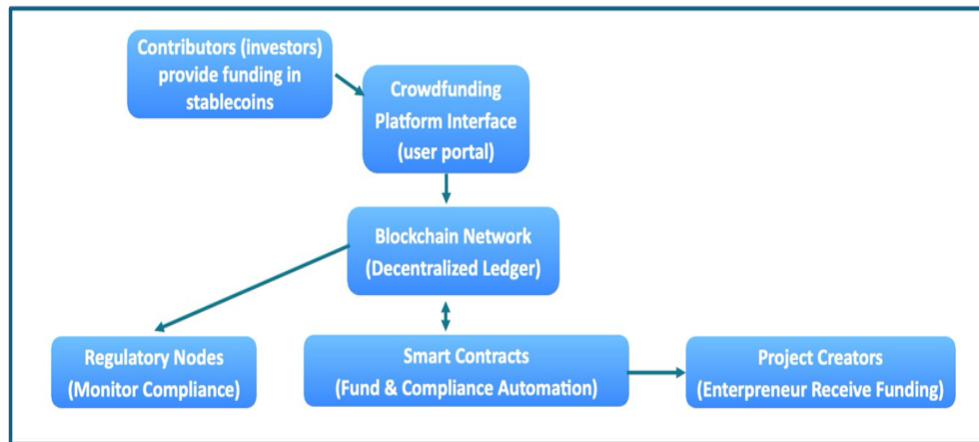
Contributors (investors) provide funding in stablecoins

Crowdfunding Platform Interface (user portal)

Blockchain Network (Decentralized Ledger)

Regulatory Nodes (Monitor Compliance)

Smart Contracts (Fund & Compliance Automation)

Project Creators (Enterpreneur Receive Funding)